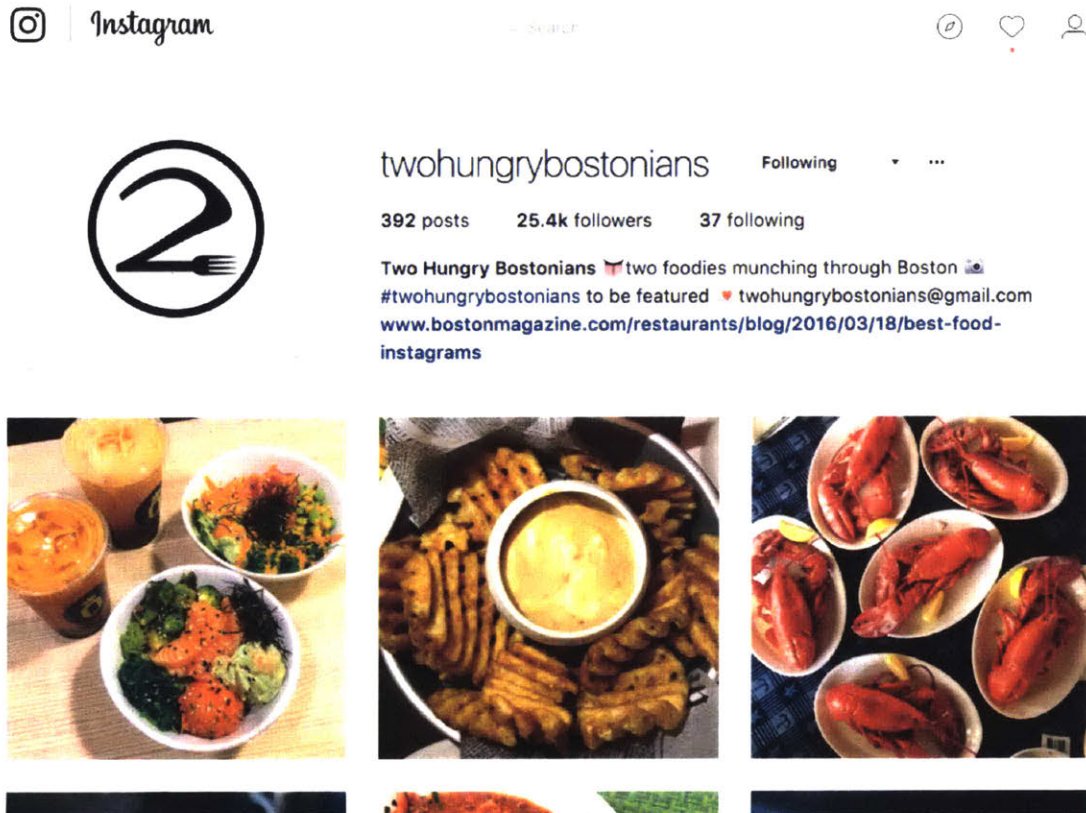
Instagram

Search

twohungrybostonians Following ▾ ···

392 posts 25.4k followers 37 following

Two Hungry Bostonians 👅two foodies munching through Boston 📷 #twohungrybostonians to be featured ♥ twohungrybostonians@gmail.com www.bostonmagazine.com/restaurants/blog/2016/03/18/best-food-instagrams